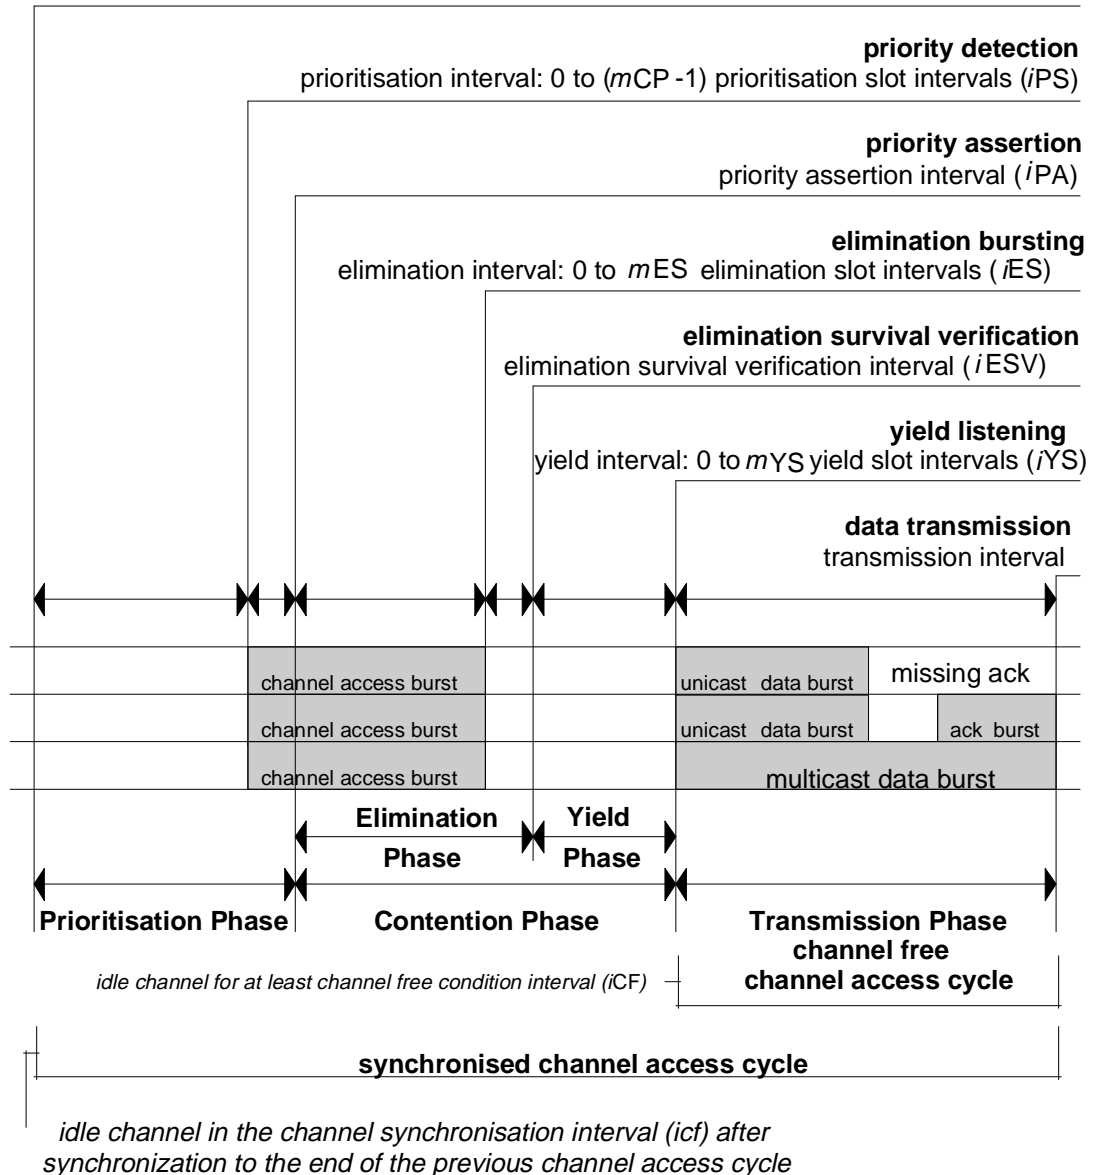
**priority detection**
prioritisation interval: 0 to (*m*CP -1) prioritisation slot intervals (*i*PS)

**priority assertion**
priority assertion interval (*i*PA)

**elimination bursting**
elimination interval: 0 to *m*ES elimination slot intervals (*i*ES)

**elimination survival verification**
elimination survival verification interval (*i*ESV)

**yield listening**
yield interval: 0 to *m*YS yield slot intervals (*i*YS)

**data transmission**
transmission interval

channel access burst
channel access burst
channel access burst

unicast data burst
missing ack
unicast data burst
ack burst
multicast data burst

**Elimination Phase**
**Yield Phase**

**Prioritisation Phase**
**Contention Phase**
**Transmission Phase**
**channel free channel access cycle**

*idle channel for at least channel free condition interval (iCF)*

**synchronised channel access cycle**

*idle channel in the channel synchronisation interval (icf) after synchronization to the end of the previous channel access cycle*